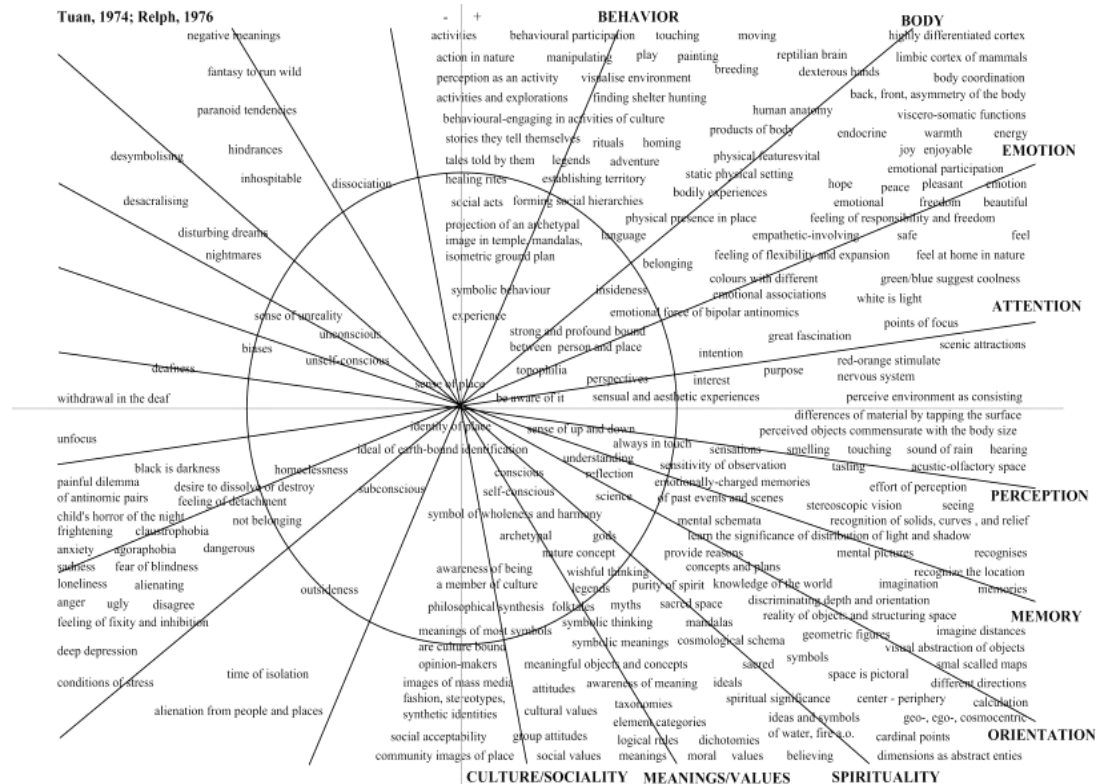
Tuan, 1974; Relph, 1976

- +

BEHAVIOR

BODY

EMOTION

ATTENTION

PERCEPTION

MEMORY

ORIENTATION

CULTURE/SOCIALITY

MEANINGS/VALUES

SPIRITUALITY

negative meanings
fantasy to run wild
paranoid tendencies
desymbolising
hindrances
inhospitable
dissociation
desacralising
disturbing dreams
nightmares
sense of unreality
unconscious
biases
unself-conscious
deafness
withdrawal in the deaf
sense of place
unfocus
black is darkness
painful dilemma of antinomic pairs
desire to dissolve or destroy
feeling of detachment
homelessness
subconscious
child's horror of the night
frightening
claustrophobia
not belonging
anxiety
agoraphobia
dangerous
sadness
fear of blindness
loneliness
alienating
outsideness
anger
ugly
disagree
feeling of fixity and inhibition
deep depression
time of isolation
conditions of stress
alienation from people and places

activities
behavioural participation
touching
moving
action in nature
manipulating
play
painting
breeding
perception as an activity
visualise environment
activities and explorations
finding shelter hunting
behavioural-engaging in activities of culture
stories they tell themselves
rituals
homing
tales told by them
legends
adventure
healing rites
establishing territory
social acts
forming social hierarchies
projection of an archetypal image in temple, mandalas, isometric ground plan
language
symbolic behaviour
experience
insideness
belonging
strong and profound bound between person and place
topophilia
perspectives
be aware of it
emotional force of bipolar antinomics

highly differentiated cortex
reptilian brain
limbic cortex of mammals
dexterous hands
body coordination
back, front, asymmetry of the body
human anatomy
viscero-somatic functions
products of body
endocrine
warmth
energy
joy
enjoyable
physical featuresvital
static physical setting
emotional participation
bodily experiences
hope
peace
pleasant
emotion
emotional
freedom
beautiful
physical presence in place
feeling of responsibility and freedom
empathetic-involving
safe
feel
feeling of flexibility and expansion
feel at home in nature
colours with different emotional associations
green/blue suggest coolness
white is light
points of focus
great fascination
scenic attractions
intention
red-orange stimulate nervous system
interest
purpose
sensual and aesthetic experiences
perceive environment as consisting
differences of material by tapping the surface
perceived objects commensurate with the body size

identity of place
sense of up and down
always in touch
ideal of earth-bound identification
understanding
sensations
smelling
touching
sound of rain
hearing
tasting
acustic-olfactory space
sensitivity of observation
conscious
reflection
emotionally-charged memories of past events and scenes
effort of perception
self-conscious
science
stereoscopic vision
seeing
symbol of wholeness and harmony
mental schemata
recognition of solids, curves , and relief
archetypal
gods
learn the significance of distribution of light and shadow
nature concept
provide reasons
mental pictures
recognises
awareness of being a member of culture
wishful thinking
concepts and plans
recognize the location
legends
purity of spirit
knowledge of the world
imagination
memories
philosophical synthesis
folktales
myths
sacred space
discriminating depth and orientation
symbolic thinking
mandalas
reality of objects and structuring space
meanings of most symbols are culture bound
symbolic meanings
cosmological schema
geometric figures
imagine distances
visual abstraction of objects
opinion-makers
meaningful objects and concepts
sacred
symbols
space is pictoral
smal scalled maps
images of mass media
fashion, stereotypes, synthetic identities
attitudes
awareness of meaning
ideals
different directions
taxonomies
spiritual significance
center - periphery
calculation
cultural values
element categories
ideas and symbols of water, fire a.o.
geo-, ego-, cosmocentric
social acceptability
group attitudes
logical rules
dichotomies
cardinal points
community images of place
social values
meanings
moral
values
believing
dimensions as abstract enties